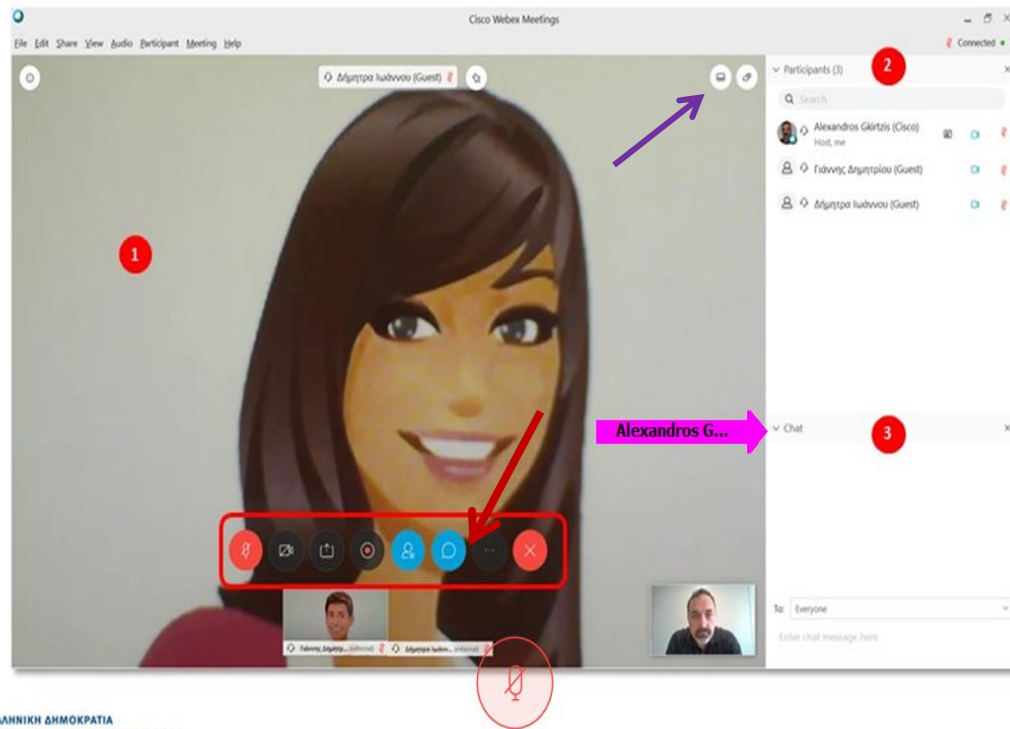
Cisco Webex Meetings

File Edit Share View Audio Participant Meeting Help

Connected

Δήμητρα Ιωάννου (Guest)

1

Participants (3)

2

Search

Alexandros Gkirtzis (Cisco)
Host, me

Γιάννης Δημητρίου (Guest)

Δήμητρα Ιωάννου (Guest)

Alexandros G...

Chat

3

Γιάννης Δημητρ... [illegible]

Δήμητρα Ιωάνν... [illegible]

To: Everyone

Enter chat message here

ΛΛΗΝΙΚΗ ΔΗΜΟΚΡΑΤΙΑ